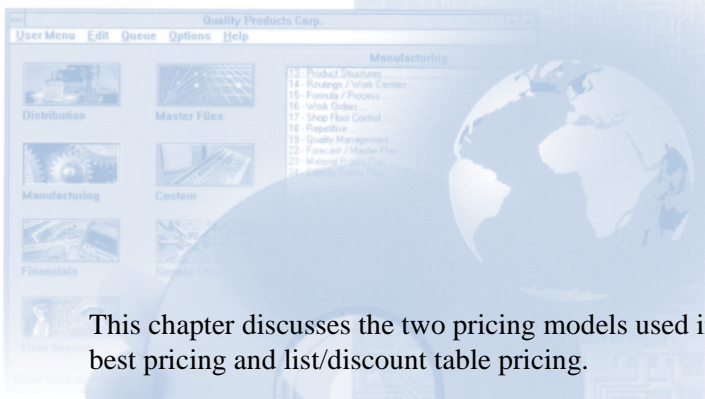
Quality Products Corp.

User Menu Edit Queue Options Help

Distribution

Master Files

Manufacturing

12 - Product Structures
14 - Routings / Work Centers
15 - Formula / Process
16 - Work Orders
17 - Shop Floor Control
18 - Repetitive
19 - Quality Management
22 - Forecast / Master Plan
23 - Material Reqmts Plan
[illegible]

Manufacturing

Custom

Financials

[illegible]

This chapter discusses the two pricing models used i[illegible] best pricing and list/discount table pricing.